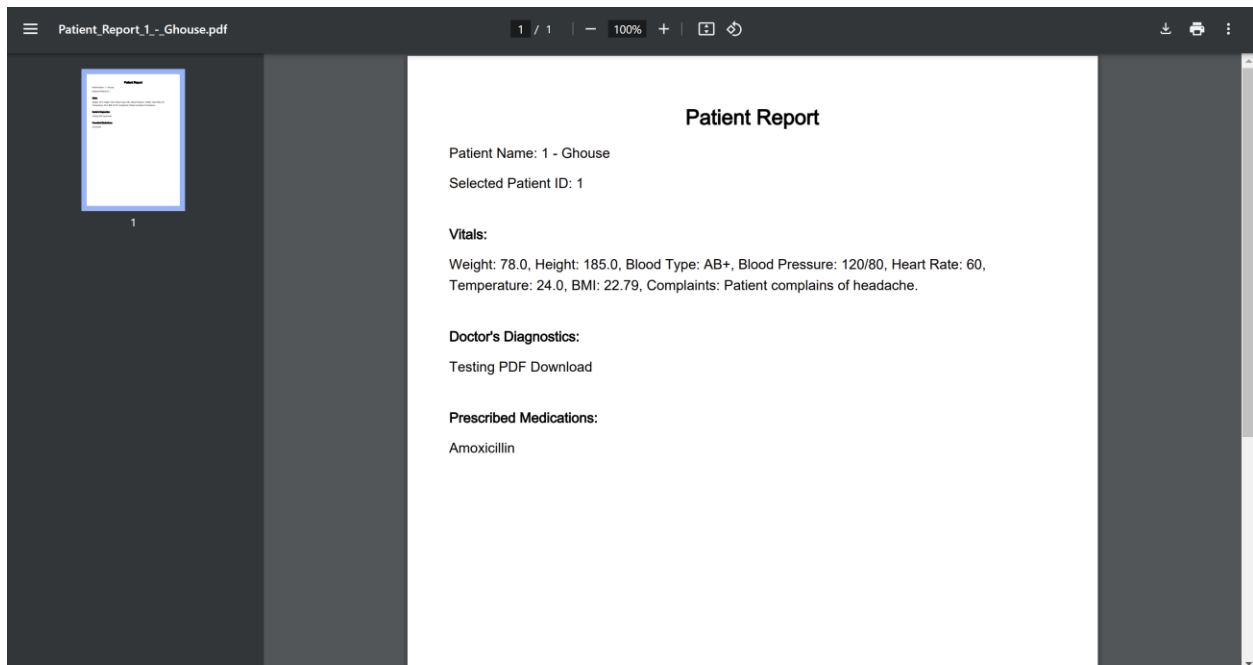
Patient_Report_1_-_Ghouse.pdf

1 / 1 | — 100% +

1

Patient Report

Patient Name: 1 - Ghouse

Selected Patient ID: 1

Vitals:

Weight: 78.0, Height: 185.0, Blood Type: AB+, Blood Pressure: 120/80, Heart Rate: 60, Temperature: 24.0, BMI: 22.79, Complaints: Patient complains of headache.

Doctor's Diagnostics:

Testing PDF Download

Prescribed Medications:

Amoxicillin